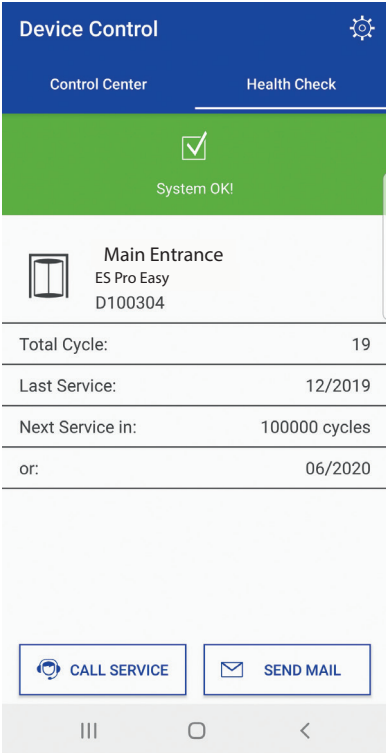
Device Control

Control Center

Health Check

System OK!

Main Entrance
ES Pro Easy
D100304

| Total Cycle: | 19 |
|---|---|
| Last Service: | 12/2019 |
| Next Service in: | 100000 cycles |
| or: | 06/2020 |

CALL SERVICE

SEND MAIL